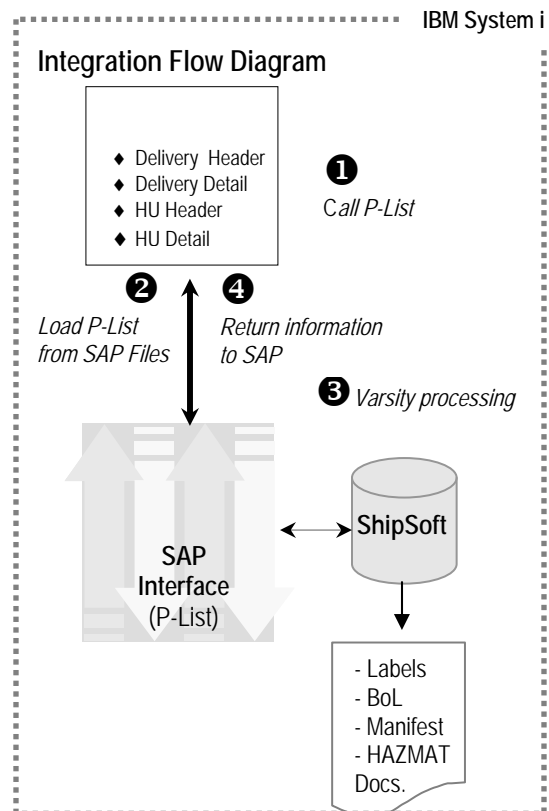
IBM System i

Integration Flow Diagram

♦ Delivery Header
♦ Delivery Detail
♦ HU Header
♦ HU Detail

❶ Call P-List

❷ Load P-List from SAP Files

❹ Return information to SAP

❸ Varsity processing

SAP Interface (P-List)

ShipSoft

- Labels
- BoL
- Manifest
- HAZMAT Docs.